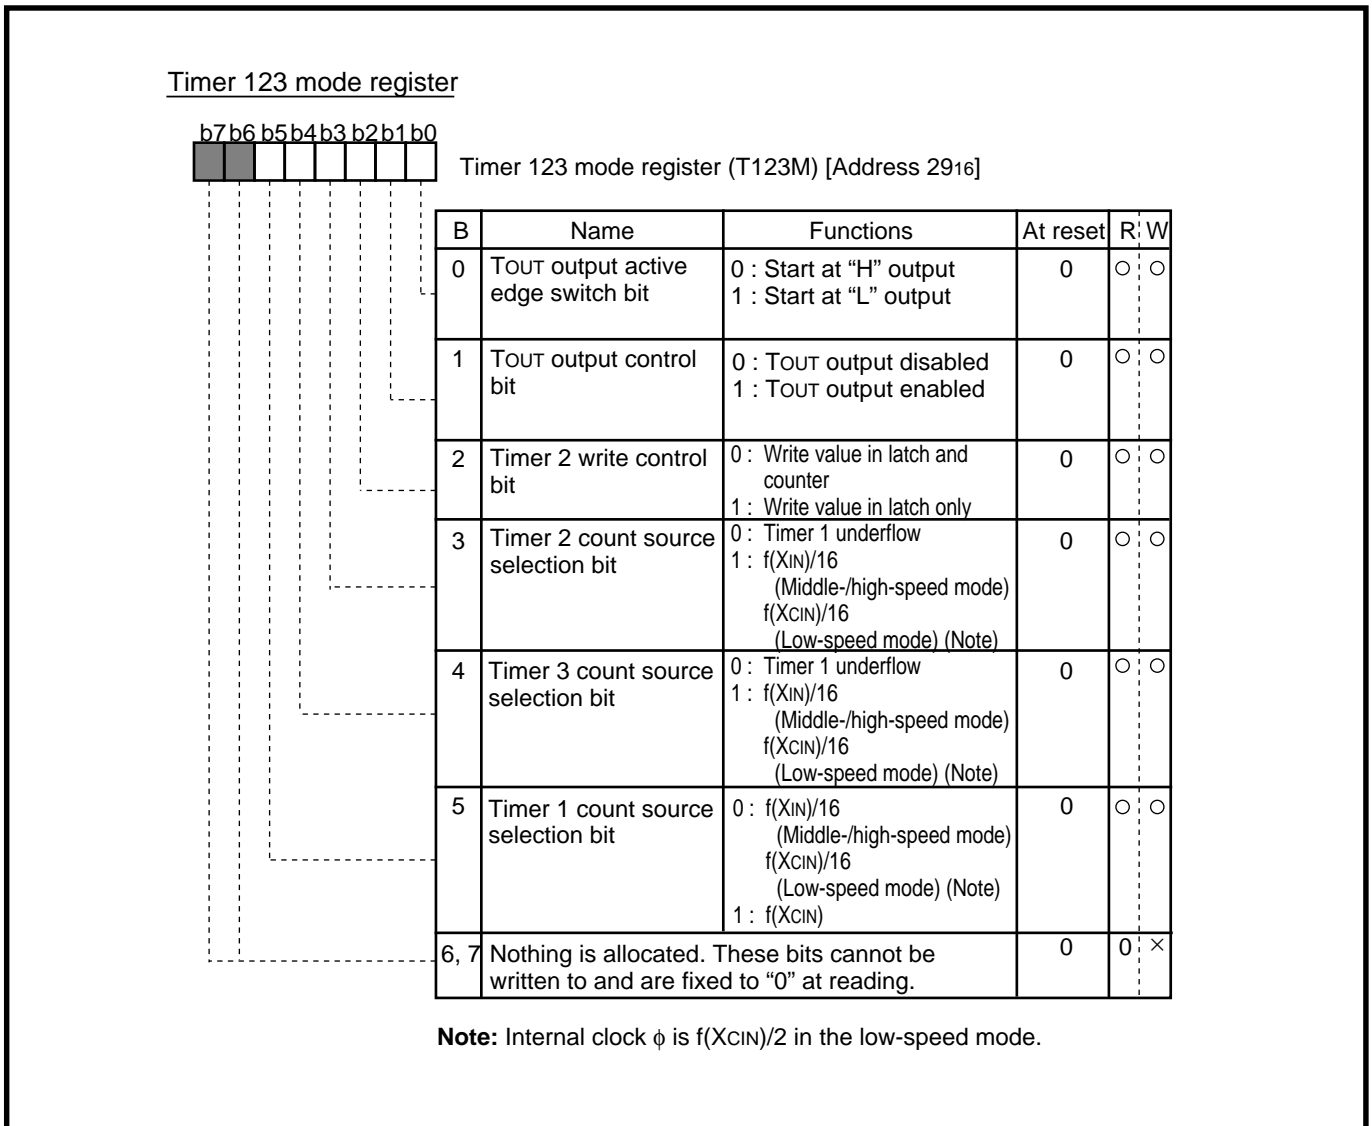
Timer 123 mode register

b7 b6 b5 b4 b3 b2 b1 b0

Timer 123 mode register (T123M) [Address $29_{16}$]

| B | Name | Functions | At reset | R | W |
|---|---|---|---|---|---|
| 0 | TOUT output active edge switch bit | 0 : Start at "H" output<br>1 : Start at "L" output | 0 | ○ | ○ |
| 1 | TOUT output control bit | 0 : TOUT output disabled<br>1 : TOUT output enabled | 0 | ○ | ○ |
| 2 | Timer 2 write control bit | 0 : Write value in latch and counter<br>1 : Write value in latch only | 0 | ○ | ○ |
| 3 | Timer 2 count source selection bit | 0 : Timer 1 underflow<br>1 : f(XIN)/16 (Middle-/high-speed mode) f(XCIN)/16 (Low-speed mode) (Note) | 0 | ○ | ○ |
| 4 | Timer 3 count source selection bit | 0 : Timer 1 underflow<br>1 : f(XIN)/16 (Middle-/high-speed mode) f(XCIN)/16 (Low-speed mode) (Note) | 0 | ○ | ○ |
| 5 | Timer 1 count source selection bit | 0 : f(XIN)/16 (Middle-/high-speed mode) f(XCIN)/16 (Low-speed mode) (Note)<br>1 : f(XCIN) | 0 | ○ | ○ |
| 6, 7 | Nothing is allocated. These bits cannot be written to and are fixed to "0" at reading. | | 0 | 0 | × |

**Note:** Internal clock $\phi$ is f(XCIN)/2 in the low-speed mode.